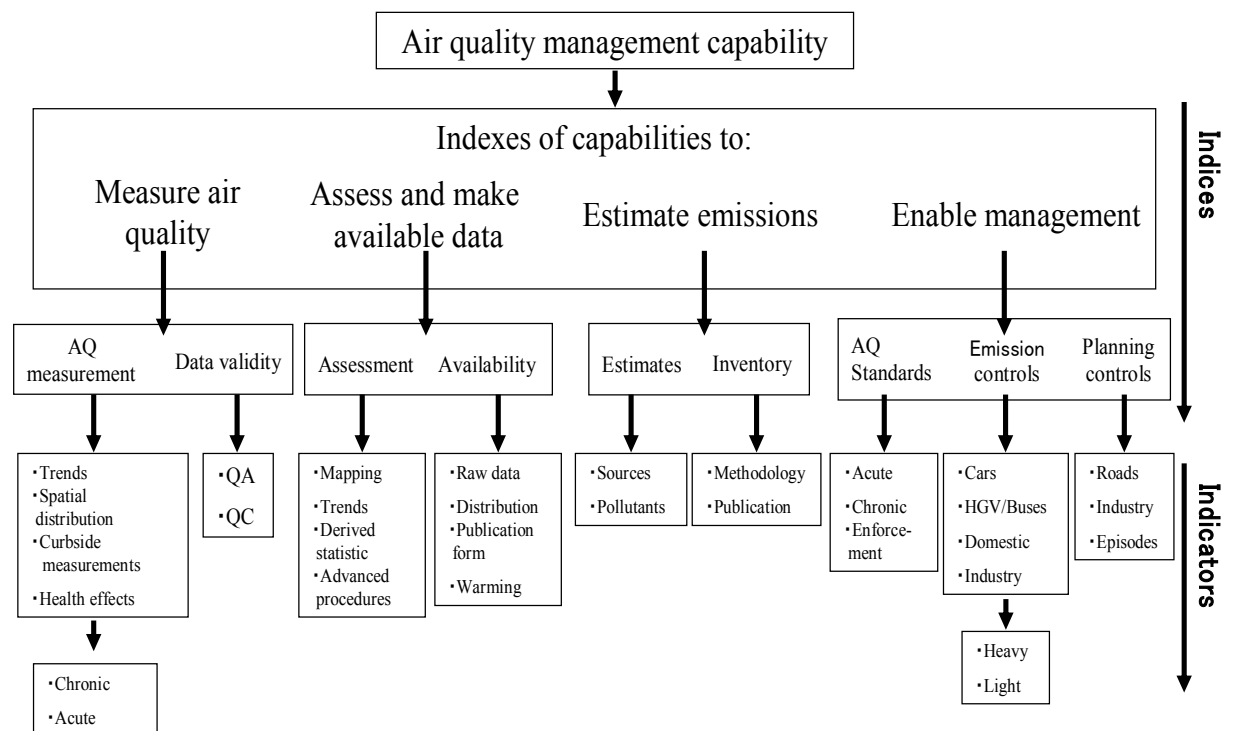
Air quality management capability

Indexes of capabilities to:

Measure air quality

Assess and make available data

Estimate emissions

Enable management

Indices

AQ measurement

Data validity

Assessment

Availability

Estimates

Inventory

AQ Standards

Emission controls

Planning controls

・Trends
・Spatial distribution
・Curbside measurements
・Health effects

・QA
・QC

・Mapping
・Trends
・Derived statistic
・Advanced procedures

・Raw data
・Distribution
・Publication form
・Warming

・Sources
・Pollutants

・Methodology
・Publication

・Acute
・Chronic
・Enforcement

・Cars
・HGV/Buses
・Domestic
・Industry

・Roads
・Industry
・Episodes

Indicators

・Chronic
・Acute

・Heavy
・Light